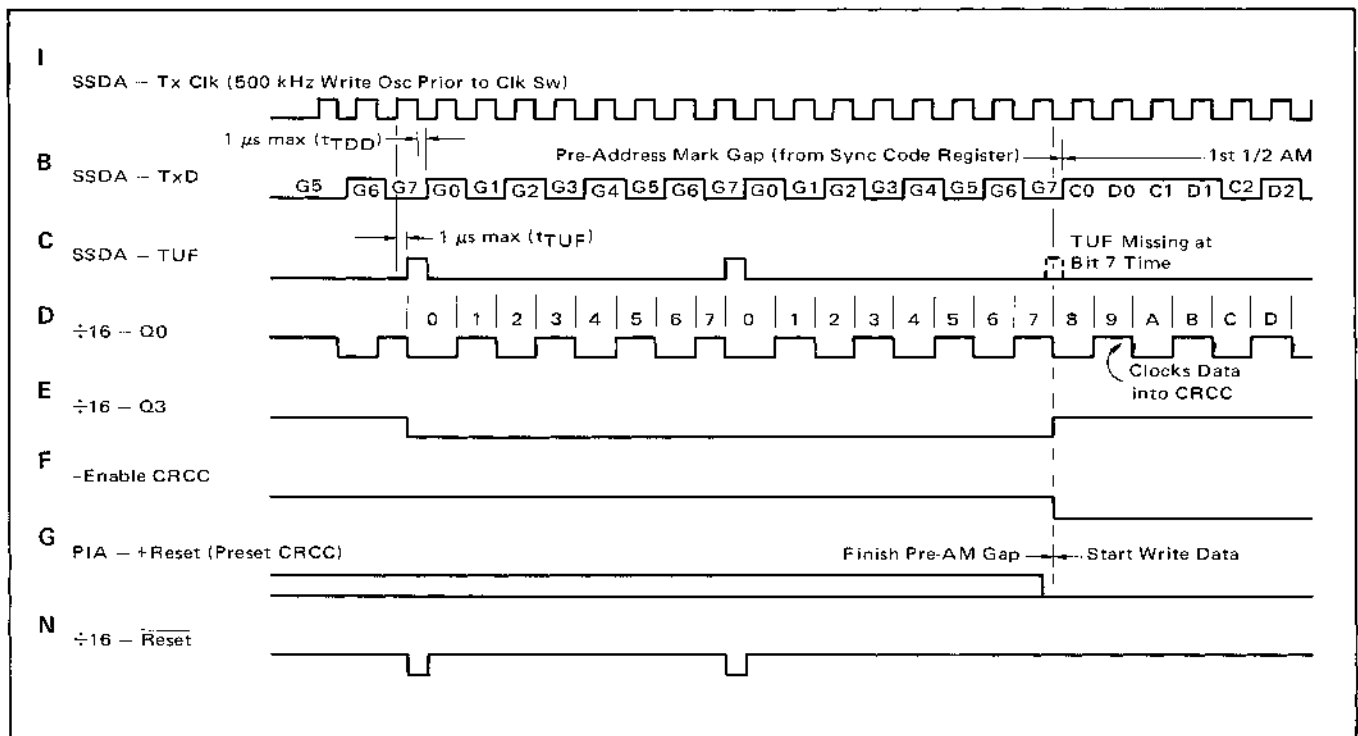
I
SSDA – Tx Clk (500 kHz Write Osc Prior to Clk Sw)

1 $\mu s$ max ($t_{TDD}$)

B
SSDA – TxD

Pre-Address Mark Gap (from Sync Code Register)

1st 1/2 AM

G5 G6 G7 G0 G1 G2 G3 G4 G5 G6 G7 G0 G1 G2 G3 G4 G5 G6 G7 C0 D0 C1 D1 C2 D2

C
SSDA – TUF

1 $\mu s$ max ($t_{TUF}$)

TUF Missing at Bit 7 Time

D
÷16 – Q0

0 1 2 3 4 5 6 7 0 1 2 3 4 5 6 7 8 9 A B C D

Clocks Data into CRCC

E
÷16 – Q3

F
-Enable CRCC

G
PIA – +Reset (Preset CRCC)

Finish Pre-AM Gap

Start Write Data

N
÷16 – $\overline{Reset}$